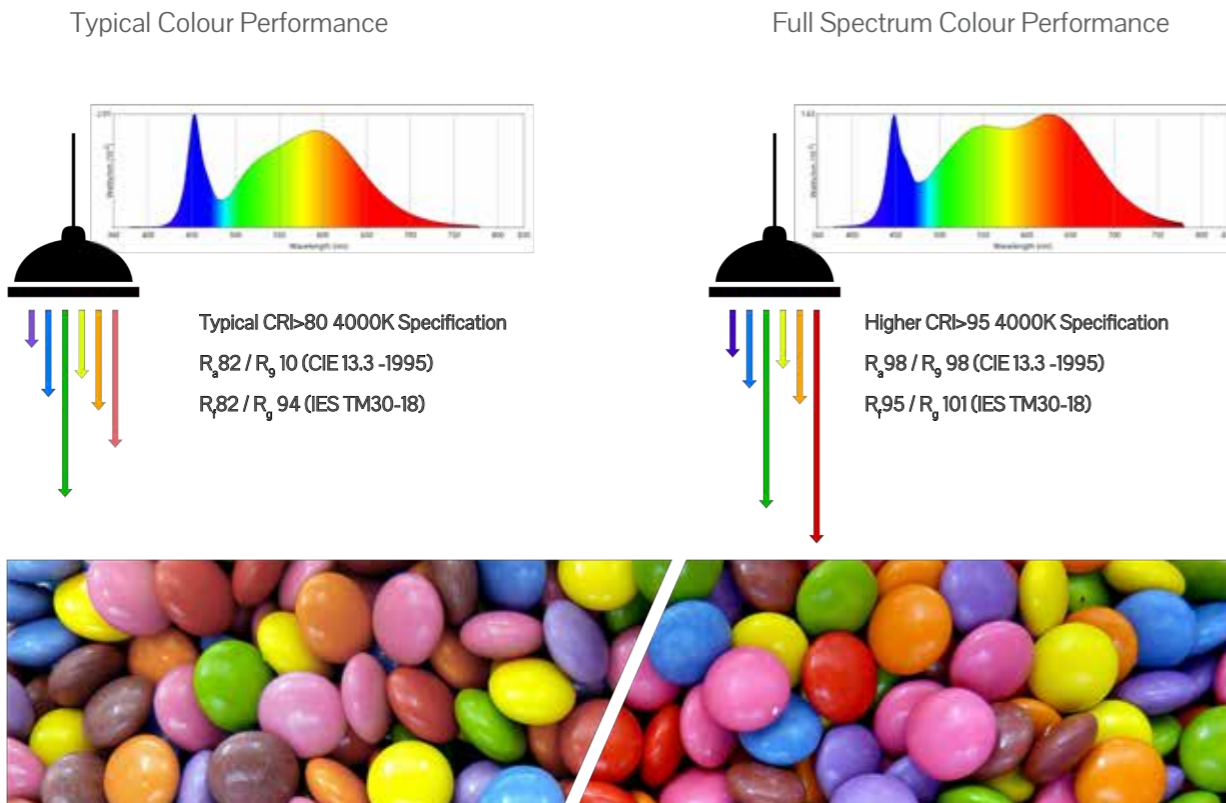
Typical Colour Performance

Full Spectrum Colour Performance

Typical CRI>80 4000K Specification

$R_a$82 / $R_9$ 10 (CIE 13.3 -1995)

$R_f$82 / $R_g$ 94 (IES TM30-18)

Higher CRI>95 4000K Specification

$R_a$98 / $R_9$ 98 (CIE 13.3 -1995)

$R_f$95 / $R_g$ 101 (IES TM30-18)